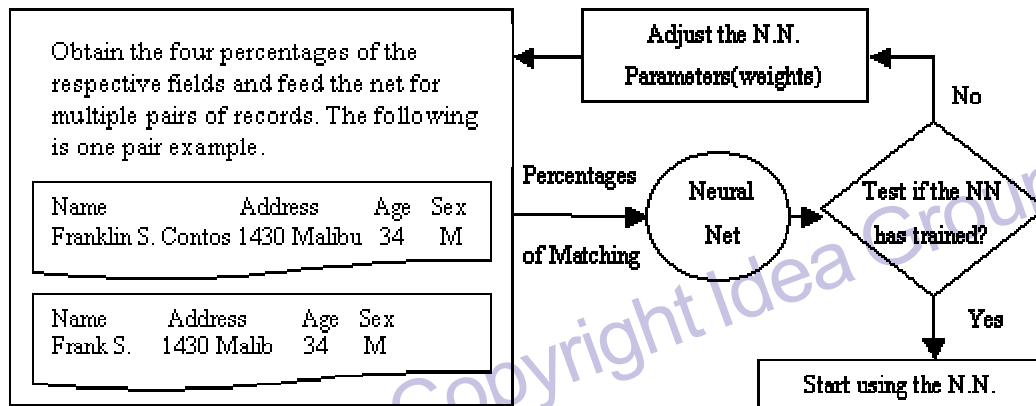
Obtain the four percentages of the respective fields and feed the net for multiple pairs of records. The following is one pair example.

| Name | Address | Age | Sex |
|---|---|---|---|
| Franklin S. Contos | 1430 Malibu | 34 | M |

| Name | Address | Age | Sex |
|---|---|---|---|
| Frank S. | 1430 Malib | 34 | M |

Adjust the N.N. Parameters(weights)

No

Percentages of Matching

Neural Net

Test if the NN has trained?

Yes

Start using the N.N.

Copyright Idea Group